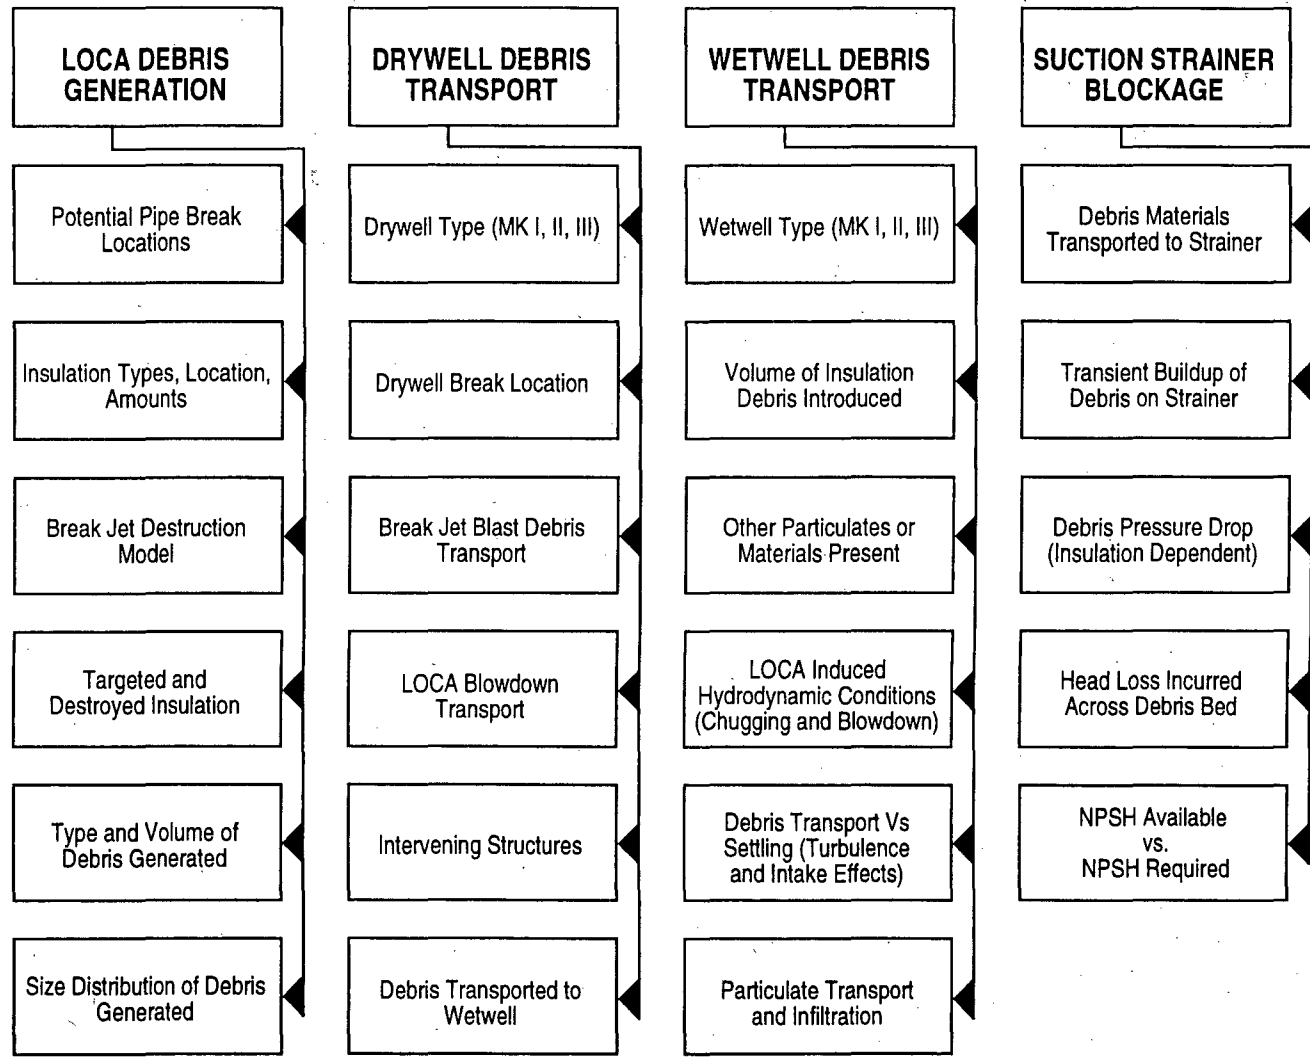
LOCA DEBRIS GENERATION

Potential Pipe Break Locations

Insulation Types, Location, Amounts

Break Jet Destruction Model

Targeted and Destroyed Insulation

Type and Volume of Debris Generated

Size Distribution of Debris Generated

DRYWELL DEBRIS TRANSPORT

Drywell Type (MK I, II, III)

Drywell Break Location

Break Jet Blast Debris Transport

LOCA Blowdown Transport

Intervening Structures

Debris Transported to Wetwell

WETWELL DEBRIS TRANSPORT

Wetwell Type (MK I, II, III)

Volume of Insulation Debris Introduced

Other Particulates or Materials Present

LOCA Induced Hydrodynamic Conditions (Chugging and Blowdown)

Debris Transport Vs Settling (Turbulence and Intake Effects)

Particulate Transport and Infiltration

SUCTION STRAINER BLOCKAGE

Debris Materials Transported to Strainer

Transient Buildup of Debris on Strainer

Debris Pressure Drop (Insulation Dependent)

Head Loss Incurred Across Debris Bed

NPSH Available vs. NPSH Required